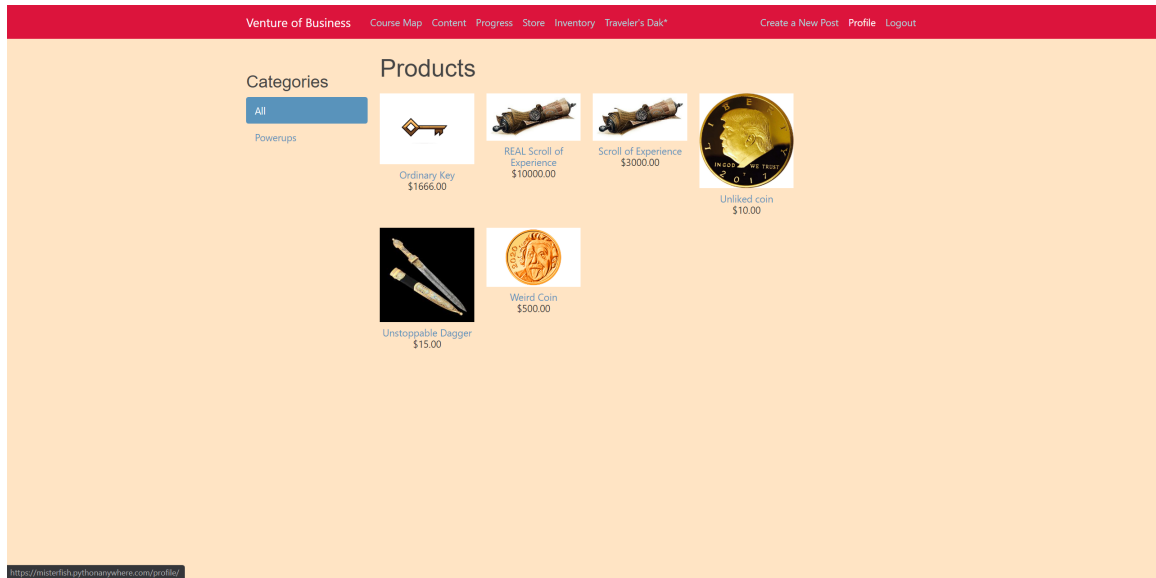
Venture of Business Course Map Content Progress Store Inventory Traveler's Dak* Create a New Post Profile Logout

Categories

All

Powerups

Products

Ordinary Key
$1666.00

REAL Scroll of Experience
$10000.00

Scroll of Experience
$3000.00

LIBERTY IN GOD WE TRUST 2017

Unliked coin
$10.00

Unstoppable Dagger
$15.00

2020

Weird Coin
$500.00

https://misterfish.pythonanywhere.com/profile/